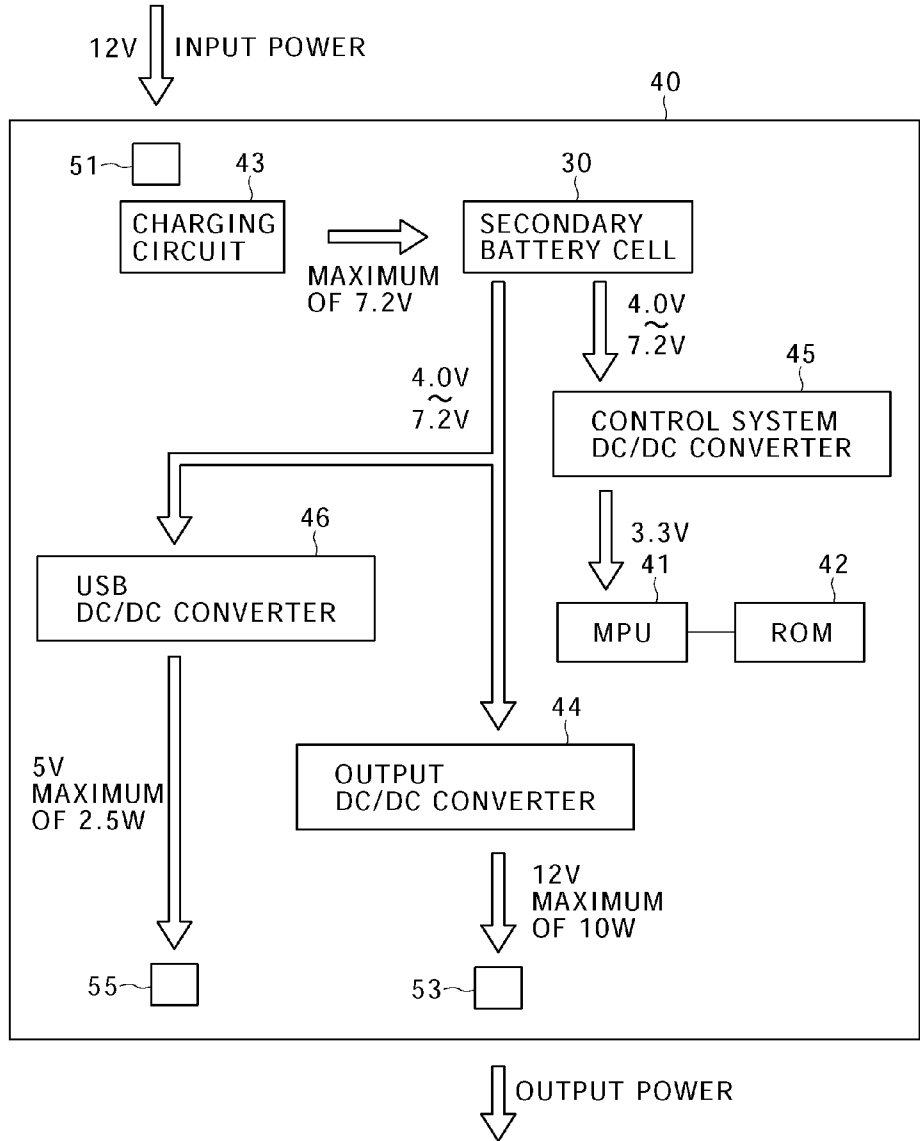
12V INPUT POWER

40

51

43

CHARGING CIRCUIT

MAXIMUM OF 7.2V

30

SECONDARY BATTERY CELL

4.0V ~ 7.2V

45

CONTROL SYSTEM DC/DC CONVERTER

4.0V ~ 7.2V

46

USB DC/DC CONVERTER

3.3V

41

42

MPU

ROM

44

5V MAXIMUM OF 2.5W

OUTPUT DC/DC CONVERTER

12V MAXIMUM OF 10W

55

53

OUTPUT POWER